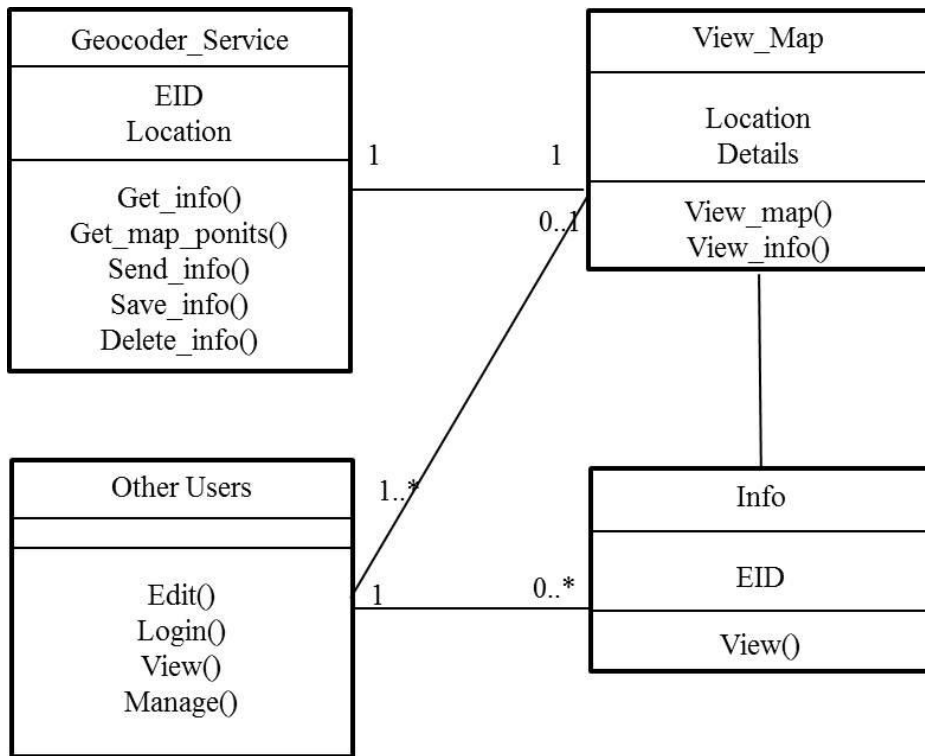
Geocoder_Service

EID
Location

Get_info()
Get_map_ponits()
Send_info()
Save_info()
Delete_info()

1

1

View_Map

Location
Details

View_map()
View_info()

0..1

1..*

Other Users

Edit()
Login()
View()
Manage()

1

0..*

Info

EID

View()